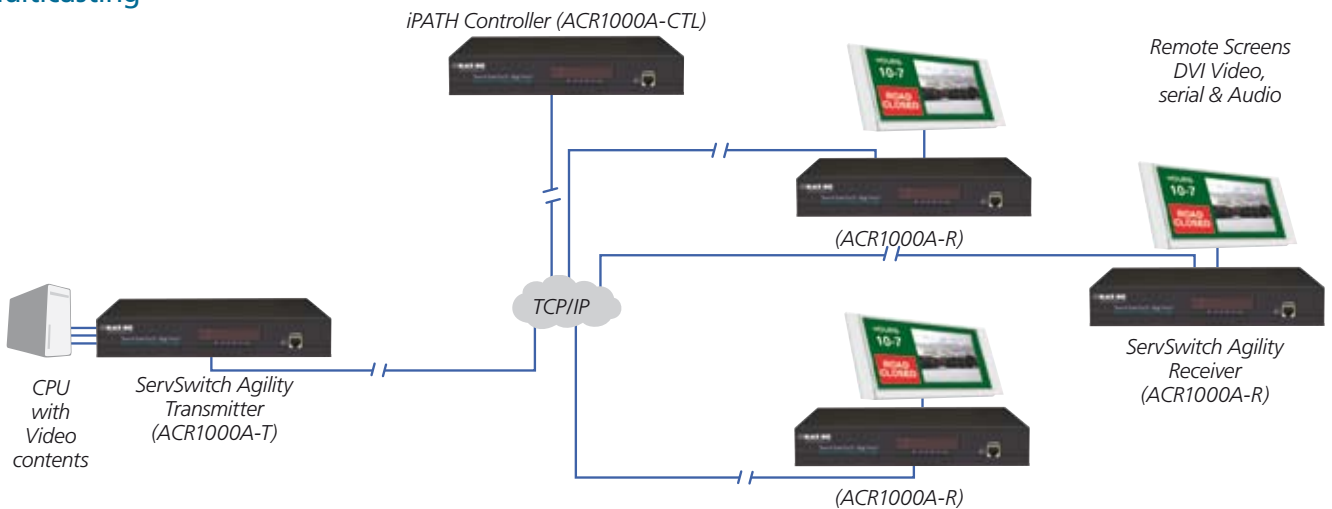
Multicasting

iPATH Controller (ACR1000A-CTL)

Remote Screens DVI Video, serial & Audio

HOURS
10-7
ROAD CLOSED

(ACR1000A-R)

TCP/IP

CPU with Video contents

ServSwitch Agility Transmitter (ACR1000A-T)

ServSwitch Agility Receiver (ACR1000A-R)

(ACR1000A-R)